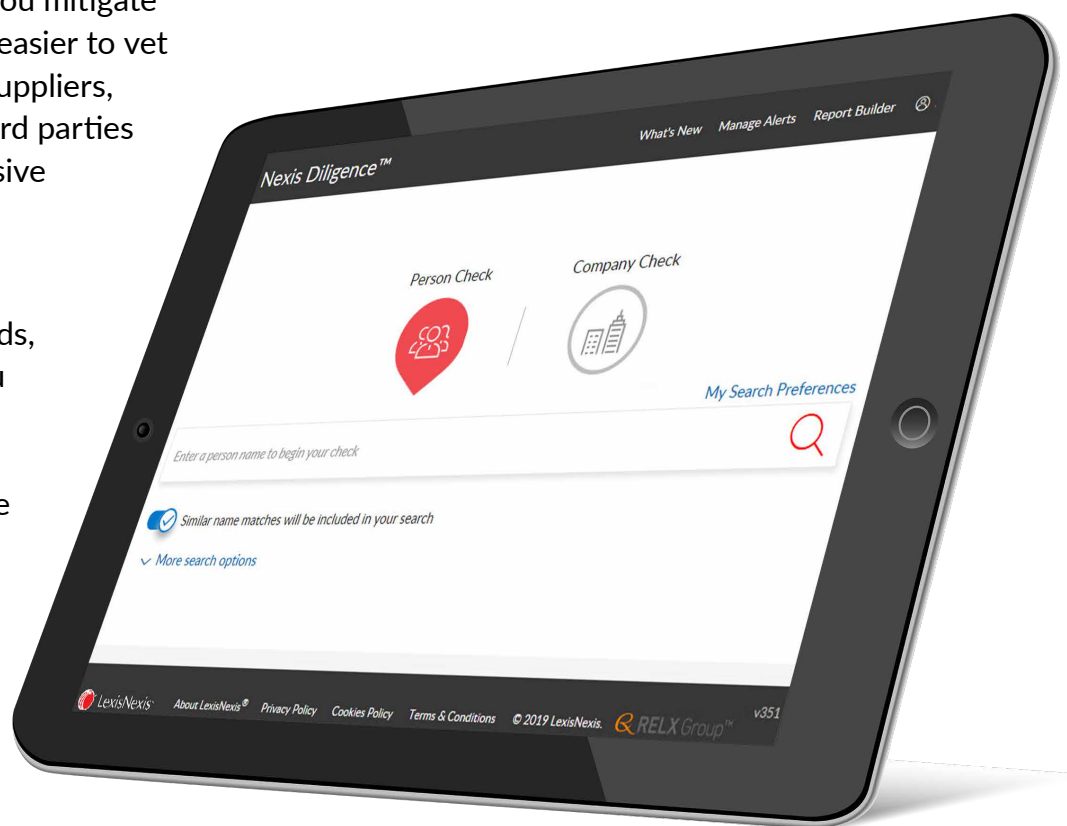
ou mitigate
easier to vet
uppliers,
rd parties
sive

ds,
u

e

What's New Manage Alerts Report Builder

Nexis Diligence™

Person Check

Company Check

My Search Preferences

Enter a person name to begin your check

Similar name matches will be included in your search

More search options

LexisNexis About LexisNexis® Privacy Policy Cookies Policy Terms & Conditions © 2019 LexisNexis. RELX Group™ v351